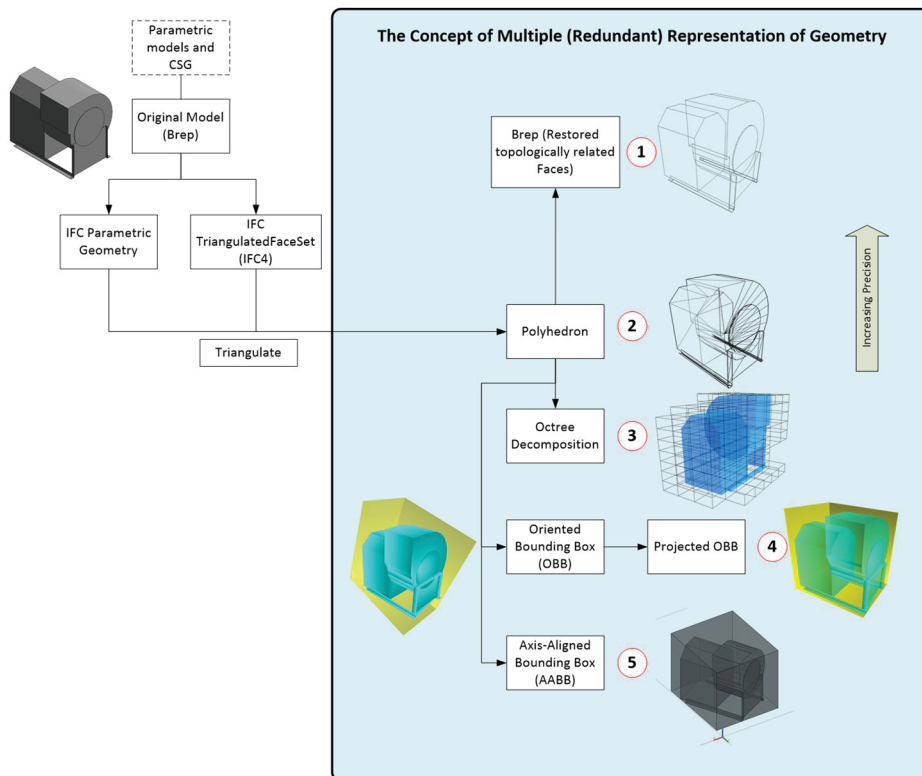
Parametric models and CSG

Original Model (Brep)

IFC Parametric Geometry

IFC TriangulatedFaceSet (IFC4)

Triangulate

The Concept of Multiple (Redundant) Representation of Geometry

Brep (Restored topologically related Faces)

1

Polyhedron

2

Octree Decomposition

3

Oriented Bounding Box (OBB)

Projected OBB

4

Axis-Aligned Bounding Box (AABB)

5

Increasing Precision